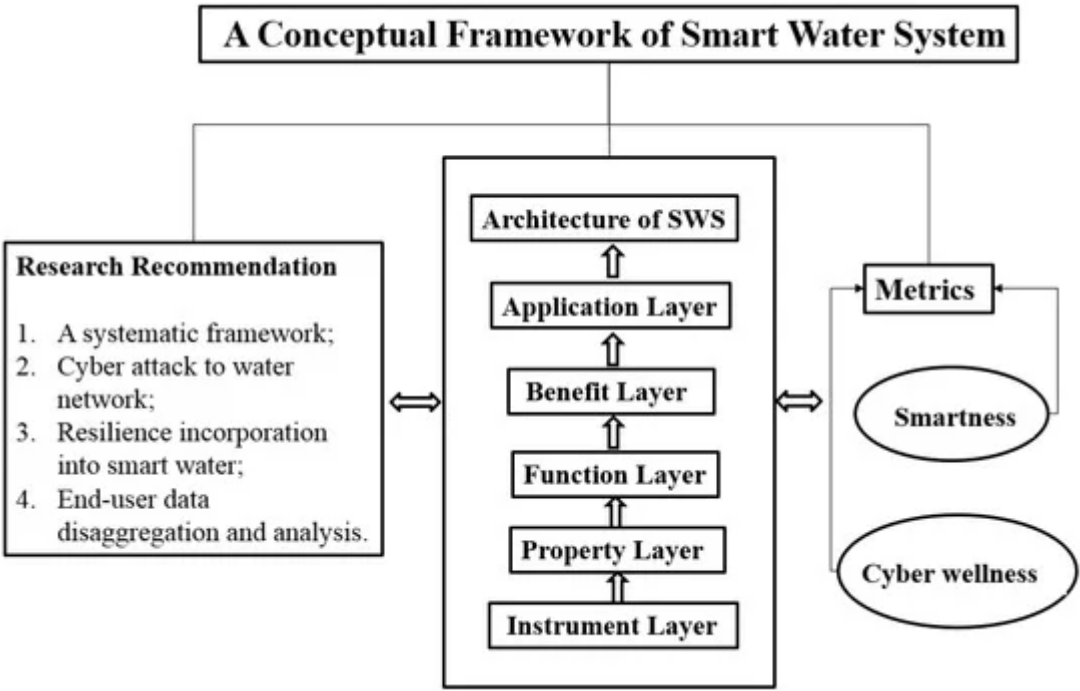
A Conceptual Framework of Smart Water System

Research Recommendation

1. A systematic framework;
2. Cyber attack to water network;
3. Resilience incorporation into smart water;
4. End-user data disaggregation and analysis.

Architecture of SWS

Application Layer

Benefit Layer

Function Layer

Property Layer

Instrument Layer

Metrics

Smartness

Cyber wellness